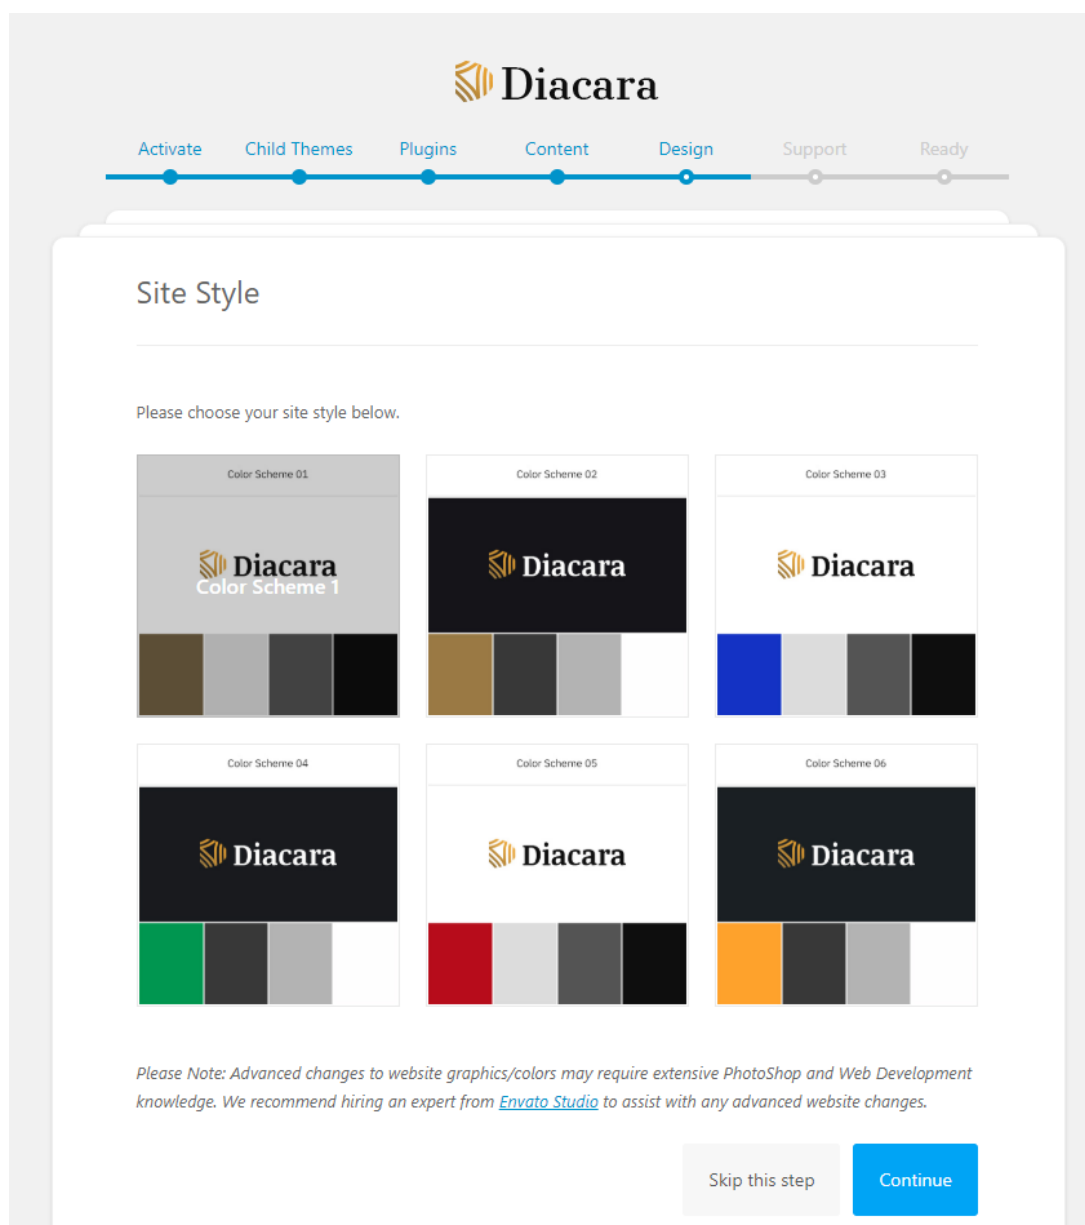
Diacara

Activate
Child Themes
Plugins
Content
Design
Support
Ready

Site Style

Please choose your site style below.

Color Scheme 01
Diacara
Color Scheme 1

Color Scheme 02
Diacara

Color Scheme 03
Diacara

Color Scheme 04
Diacara

Color Scheme 05
Diacara

Color Scheme 06
Diacara

Please Note: Advanced changes to website graphics/colors may require extensive PhotoShop and Web Development knowledge. We recommend hiring an expert from Envato Studio to assist with any advanced website changes.

Skip this step
Continue